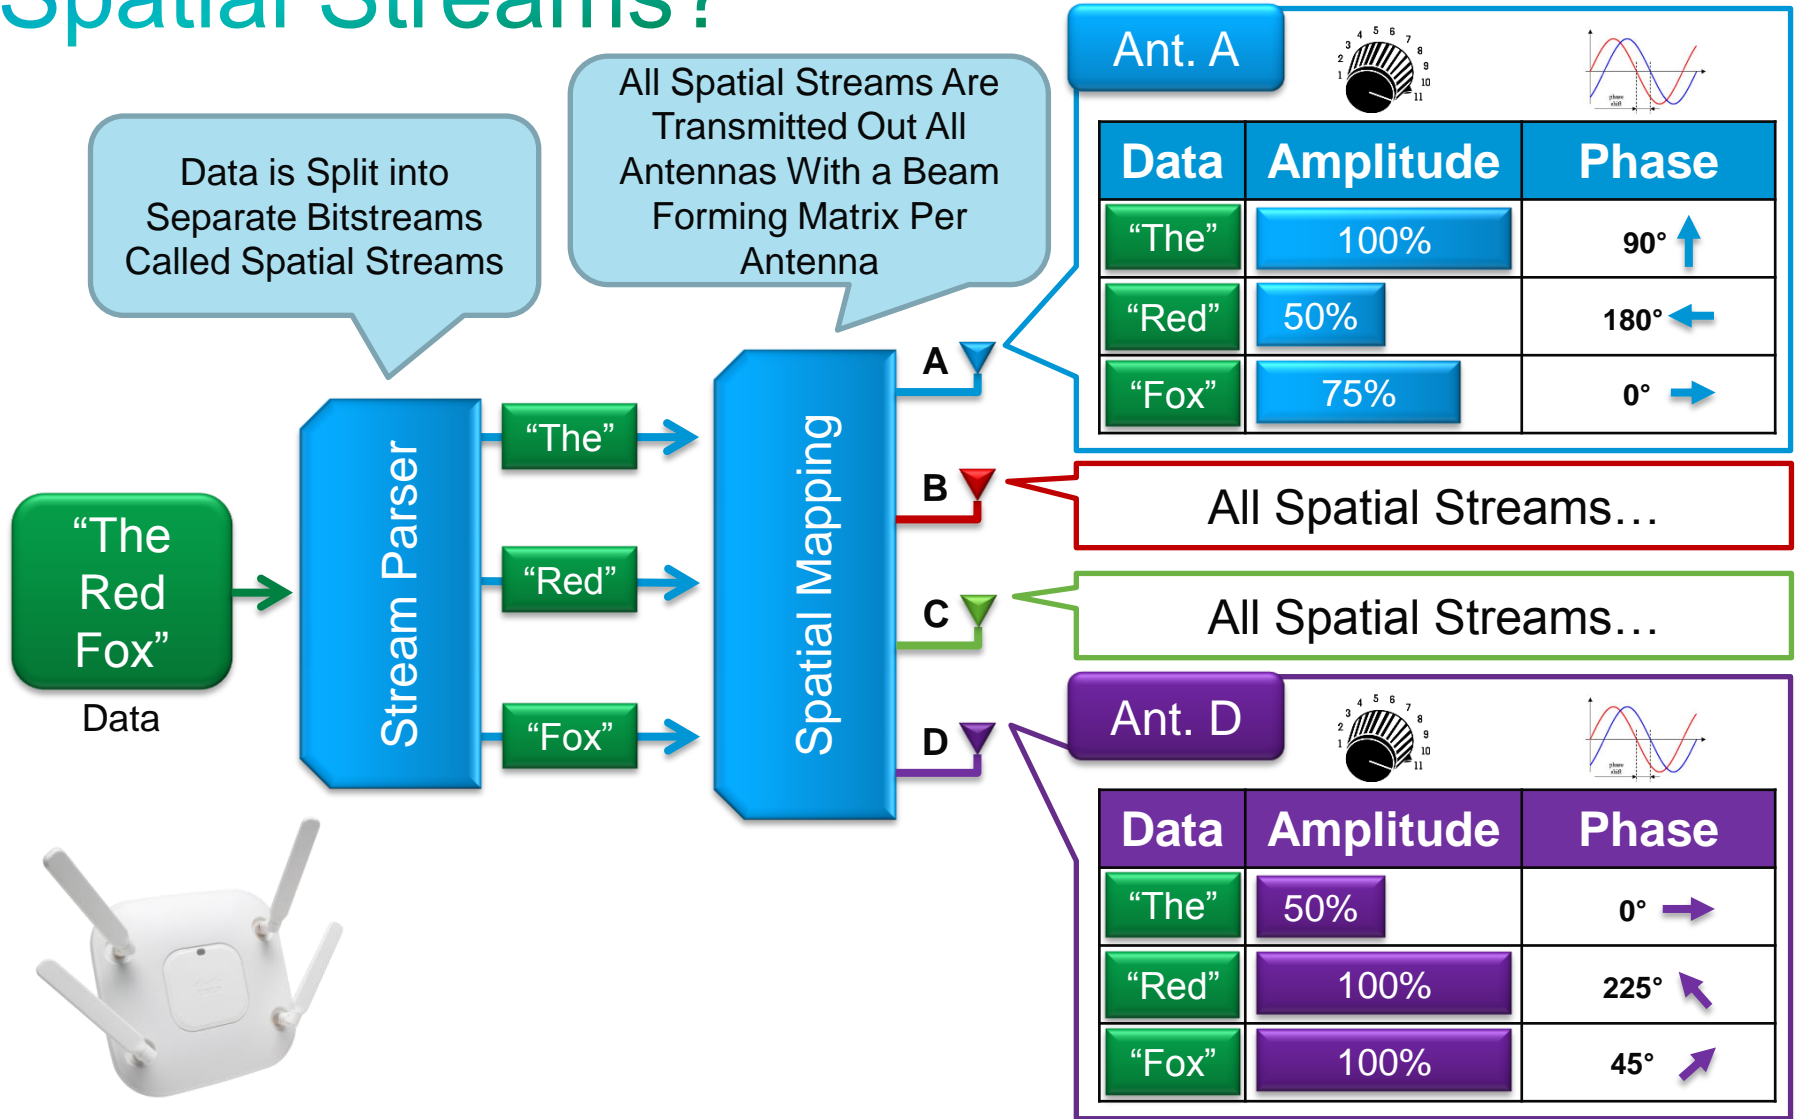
Spatial Streams?

Data is Split into Separate Bitstreams Called Spatial Streams

All Spatial Streams Are Transmitted Out All Antennas With a Beam Forming Matrix Per Antenna

Ant. A

| Data | Amplitude | Phase |
|---|---|---|
| “The” | 100% | 90° |
| “Red” | 50% | 180° |
| “Fox” | 75% | 0° |

“The Red Fox”
Data

Stream Parser

“The”
“Red”
“Fox”

Spatial Mapping

A
B
C
D

All Spatial Streams…

All Spatial Streams…

Ant. D

| Data | Amplitude | Phase |
|---|---|---|
| “The” | 50% | 0° |
| “Red” | 100% | 225° |
| “Fox” | 100% | 45° |